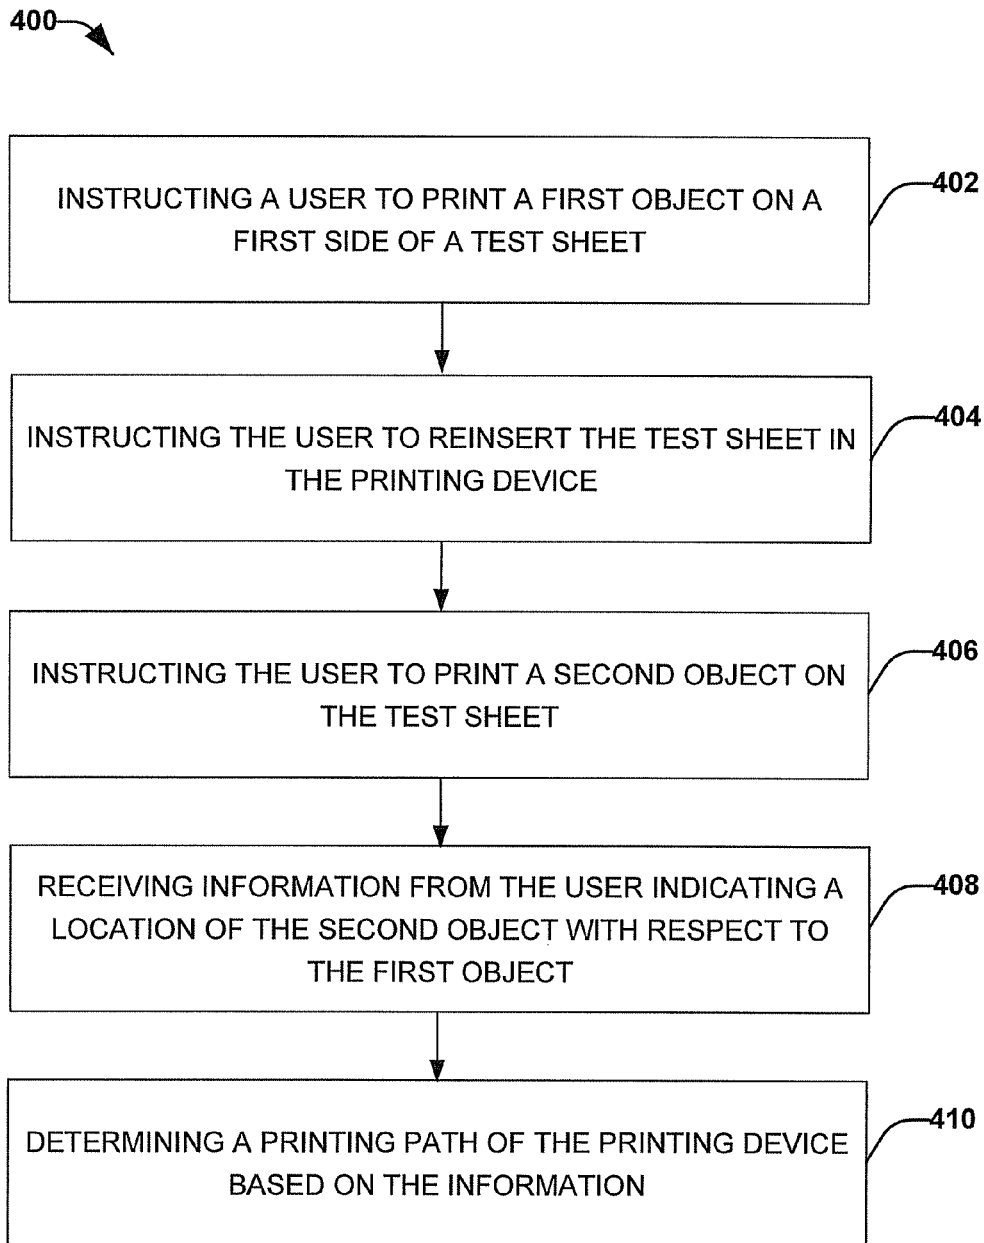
400

INSTRUCTING A USER TO PRINT A FIRST OBJECT ON A FIRST SIDE OF A TEST SHEET

402

INSTRUCTING THE USER TO REINSERT THE TEST SHEET IN THE PRINTING DEVICE

404

INSTRUCTING THE USER TO PRINT A SECOND OBJECT ON THE TEST SHEET

406

RECEIVING INFORMATION FROM THE USER INDICATING A LOCATION OF THE SECOND OBJECT WITH RESPECT TO THE FIRST OBJECT

408

DETERMINING A PRINTING PATH OF THE PRINTING DEVICE BASED ON THE INFORMATION

410